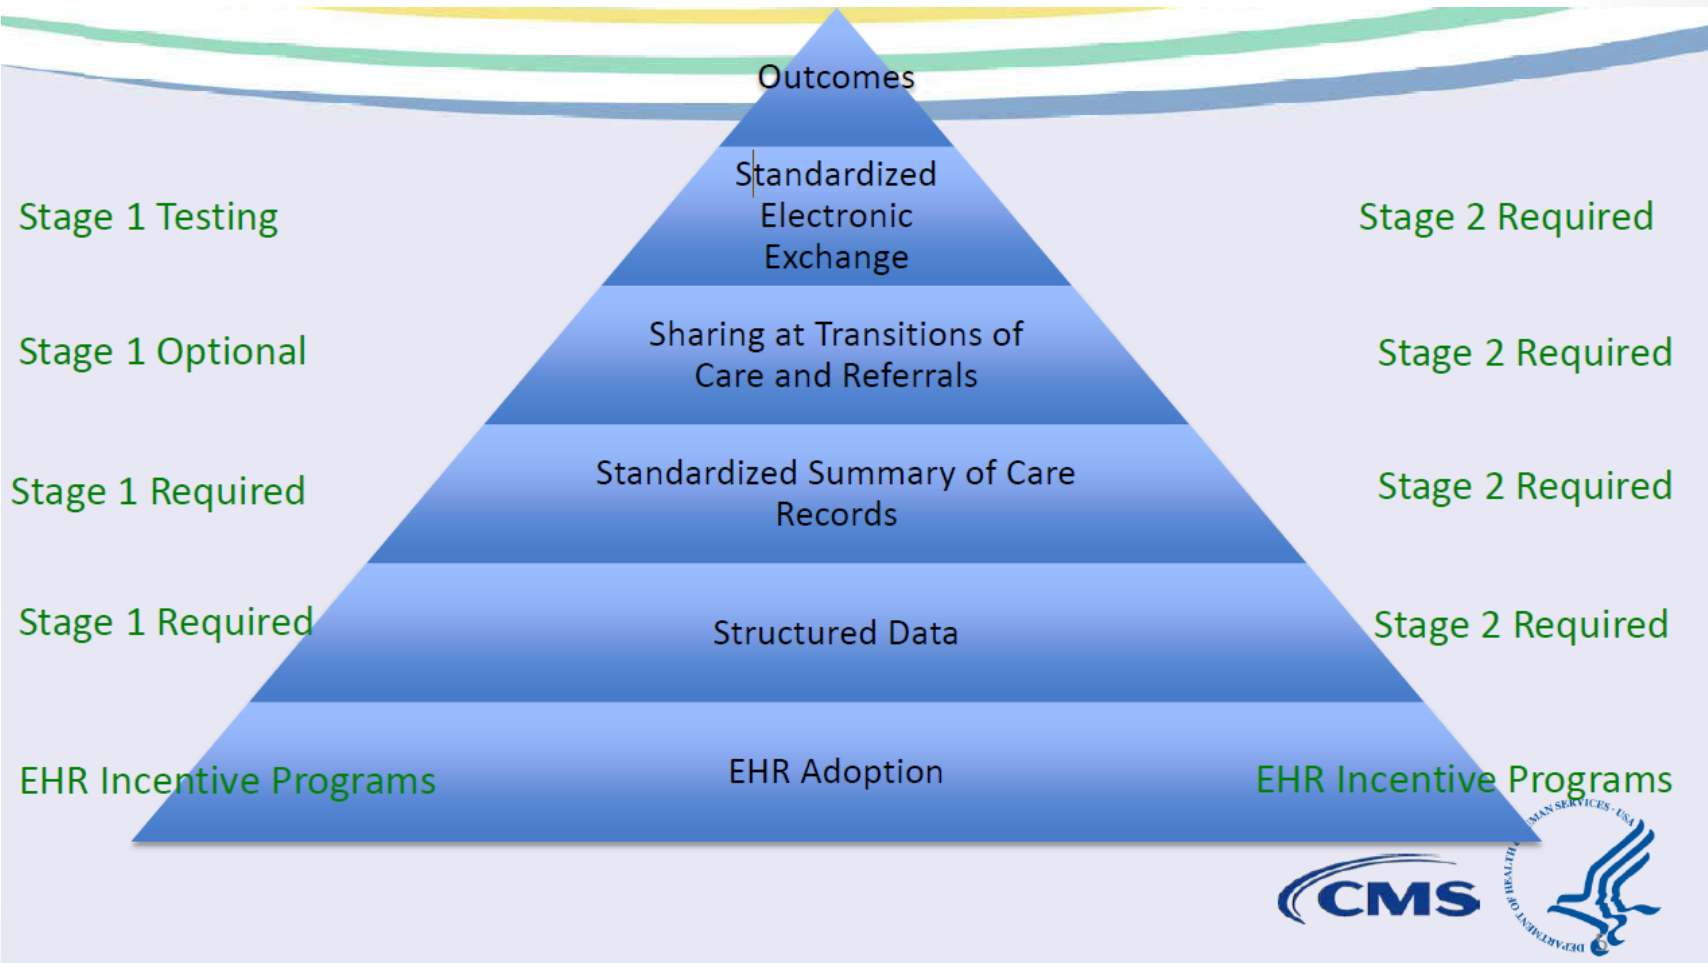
Outcomes

Stage 1 Testing

Standardized Electronic Exchange

Stage 2 Required

Stage 1 Optional

Sharing at Transitions of Care and Referrals

Stage 2 Required

Stage 1 Required

Standardized Summary of Care Records

Stage 2 Required

Stage 1 Required

Structured Data

Stage 2 Required

EHR Incentive Programs

EHR Adoption

EHR Incentive Programs

CMS

DEPARTMENT OF HEALTH & HUMAN SERVICES · USA